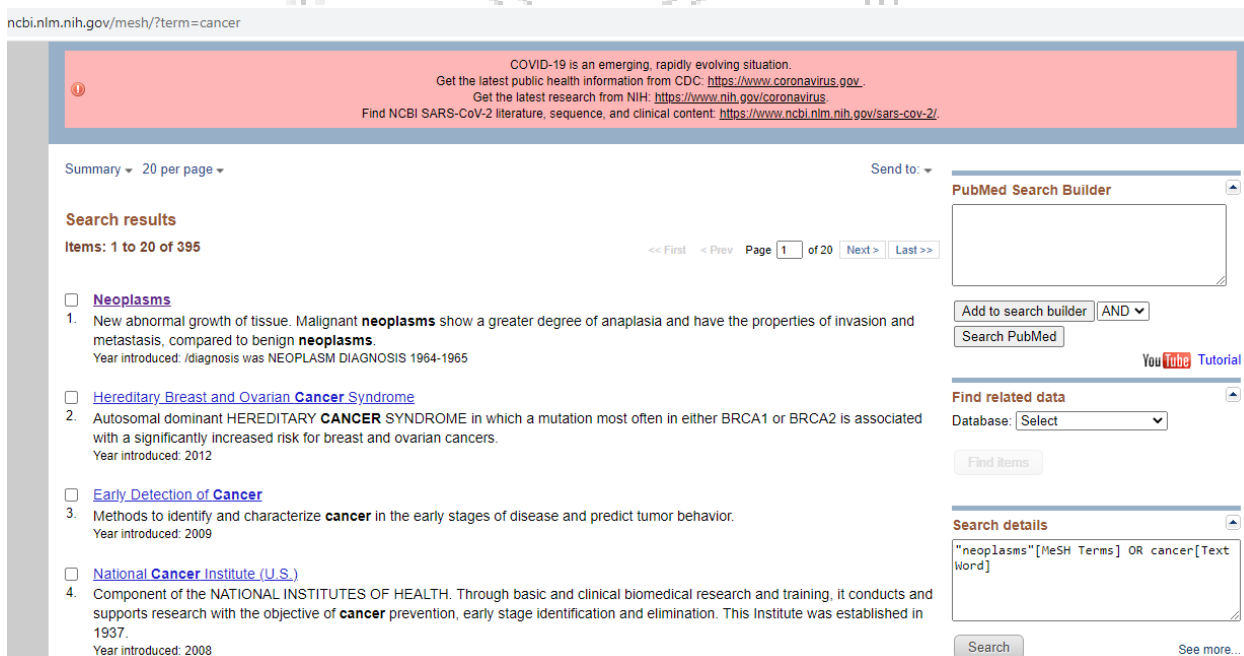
ncbi.nlm.nih.gov/mesh/?term=cancer

COVID-19 is an emerging, rapidly evolving situation.
Get the latest public health information from CDC: https://www.coronavirus.gov .
Get the latest research from NIH: https://www.nih.gov/coronavirus.
Find NCBI SARS-CoV-2 literature, sequence, and clinical content: https://www.ncbi.nlm.nih.gov/sars-cov-2/.

Summary 20 per page

Send to:

Search results

Items: 1 to 20 of 395

<< First < Prev Page 1 of 20 Next > Last >>

Neoplasms
1. New abnormal growth of tissue. Malignant neoplasms show a greater degree of anaplasia and have the properties of invasion and metastasis, compared to benign neoplasms.
Year introduced: /diagnosis was NEOPLASM DIAGNOSIS 1964-1965

Hereditary Breast and Ovarian Cancer Syndrome
2. Autosomal dominant HEREDITARY CANCER SYNDROME in which a mutation most often in either BRCA1 or BRCA2 is associated with a significantly increased risk for breast and ovarian cancers.
Year introduced: 2012

Early Detection of Cancer
3. Methods to identify and characterize cancer in the early stages of disease and predict tumor behavior.
Year introduced: 2009

National Cancer Institute (U.S.)
4. Component of the NATIONAL INSTITUTES OF HEALTH. Through basic and clinical biomedical research and training, it conducts and supports research with the objective of cancer prevention, early stage identification and elimination. This Institute was established in 1937.
Year introduced: 2008

PubMed Search Builder

Add to search builder AND
Search PubMed

YouTube Tutorial

Find related data
Database: Select

Find items

Search details
"neoplasms"[MeSH Terms] OR cancer[Text Word]

Search

See more...